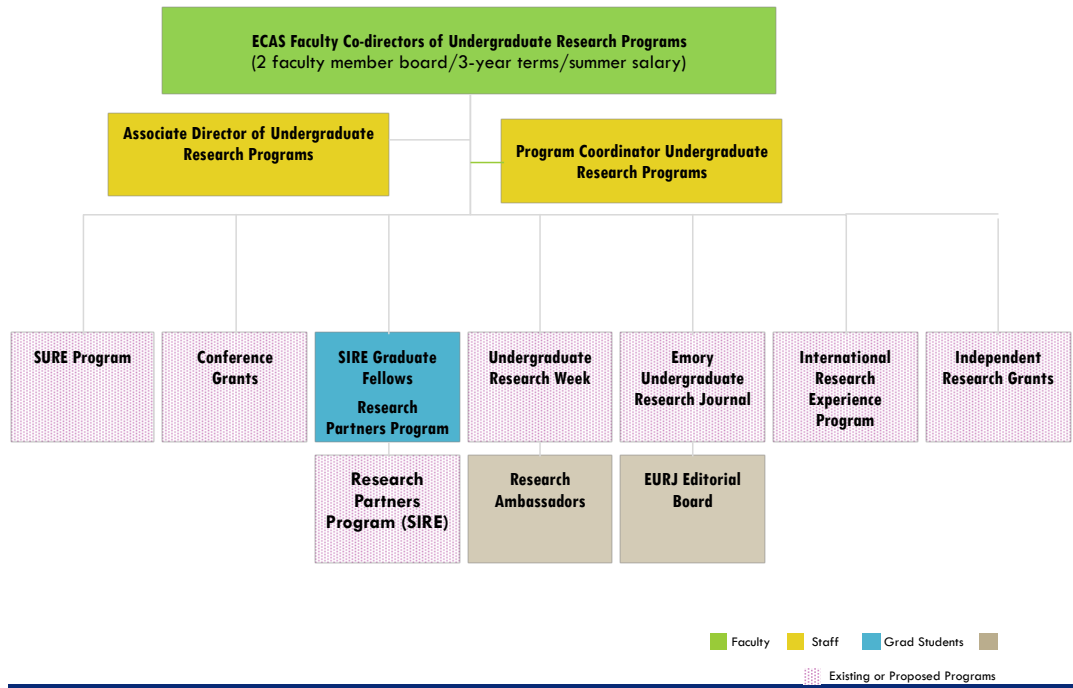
ECAS Faculty Co-directors of Undergraduate Research Programs
(2 faculty member board/3-year terms/summer salary)

Associate Director of Undergraduate Research Programs

Program Coordinator Undergraduate Research Programs

SURE Program

Conference Grants

SIRE Graduate Fellows
Research Partners Program

Undergraduate Research Week

Emory Undergraduate Research Journal

International Research Experience Program

Independent Research Grants

Research Partners Program (SIRE)

Research Ambassadors

EURJ Editorial Board

Faculty Staff Grad Students

Existing or Proposed Programs